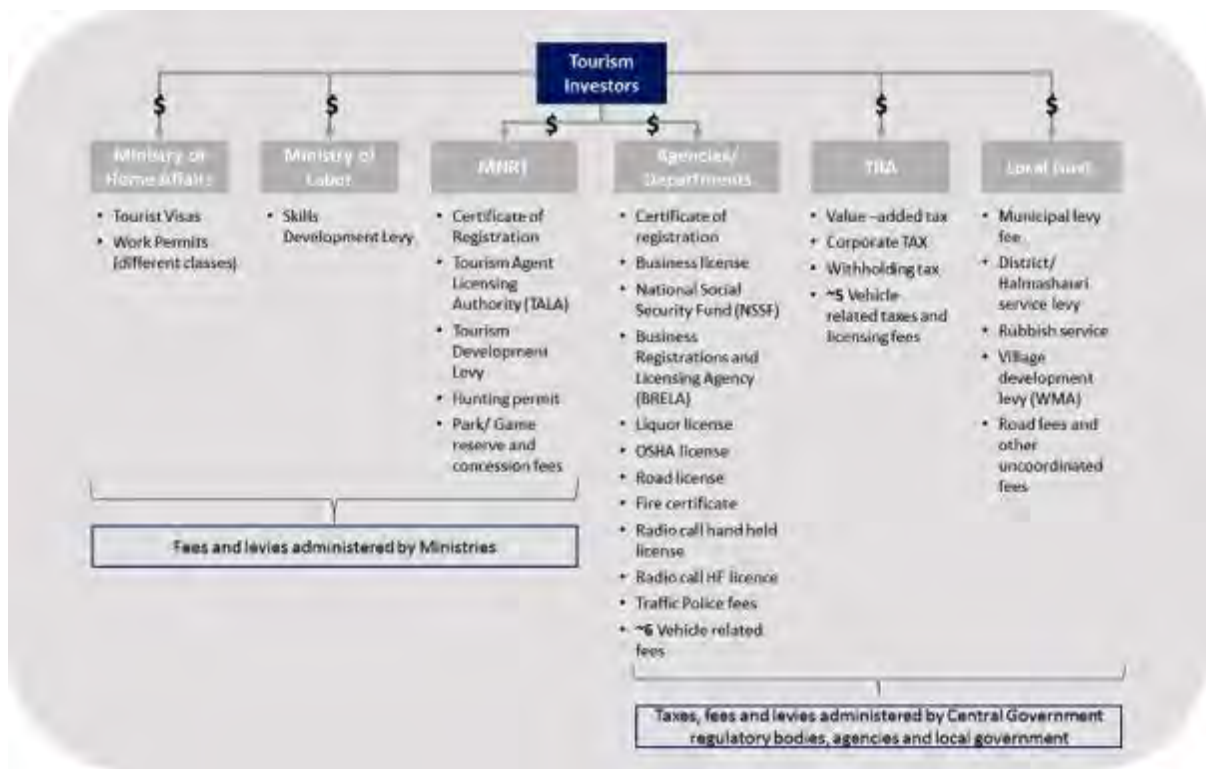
Tourism Investors

$ $ $ $ $ $

Ministry of Home Affairs
• Tourist Visas
• Work Permits (different classes)

Ministry of Labor
• Skills Development Levy

MNRT
• Certificate of Registration
• Tourism Agent Licensing Authority (TALA)
• Tourism Development Levy
• Hunting permit
• Park/ Game reserve and concession fees

Agencies/ Departments
• Certificate of registration
• Business license
• National Social Security Fund (NSSF)
• Business Registrations and Licensing Agency (BRELA)
• Liquor license
• OSHA license
• Road license
• Fire certificate
• Radio call hand held license
• Radio call HF licence
• Traffic Police fees
• ~6 Vehicle related fees

TRA
• Value –added tax
• Corporate TAX
• Withholding tax
• ~5 Vehicle related taxes and licensing fees

Local Govt
• Municipal levy fee
• District/ Halmashauri service levy
• Rubbish service
• Village development levy (WMA)
• Road fees and other uncoordinated fees

Fees and levies administered by Ministries

Taxes, fees and levies administered by Central Government regulatory bodies, agencies and local government